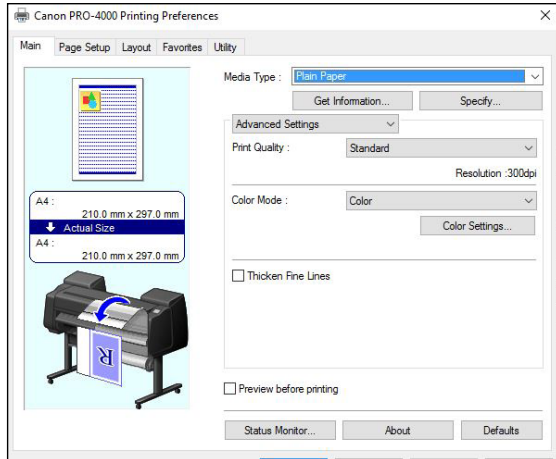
Canon PRO-4000 Printing Preferences

Main | Page Setup | Layout | Favorites | Utility

A4 :
210.0 mm x 297.0 mm
Actual Size
A4 :
210.0 mm x 297.0 mm

Media Type : Plain Paper
Get Information...
Specify...
Advanced Settings
Print Quality : Standard
Resolution :300dpi
Color Mode : Color
Color Settings...
Thicken Fine Lines
Preview before printing
Status Monitor...
About
Defaults